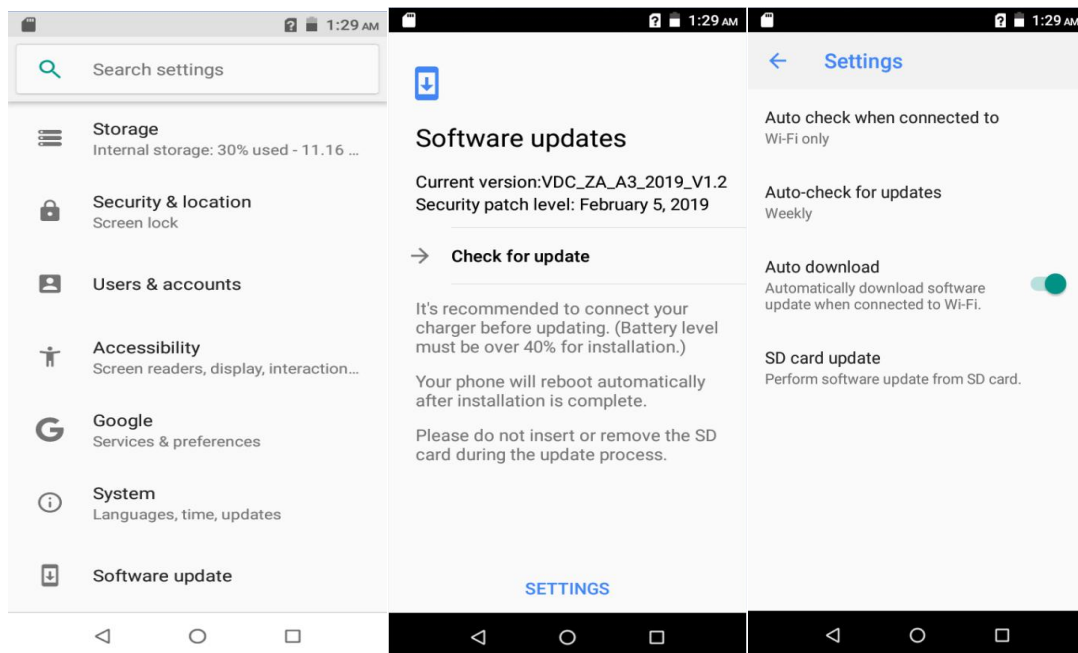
1:29 AM

Search settings

Storage
Internal storage: 30% used - 11.16 ...

Security & location
Screen lock

Users & accounts

Accessibility
Screen readers, display, interaction...

Google
Services & preferences

System
Languages, time, updates

Software update

1:29 AM

Software updates

Current version:VDC_ZA_A3_2019_V1.2
Security patch level: February 5, 2019

Check for update

It's recommended to connect your charger before updating. (Battery level must be over 40% for installation.)

Your phone will reboot automatically after installation is complete.

Please do not insert or remove the SD card during the update process.

SETTINGS

1:29 AM

Settings

Auto check when connected to
Wi-Fi only

Auto-check for updates
Weekly

Auto download
Automatically download software update when connected to Wi-Fi.

SD card update
Perform software update from SD card.